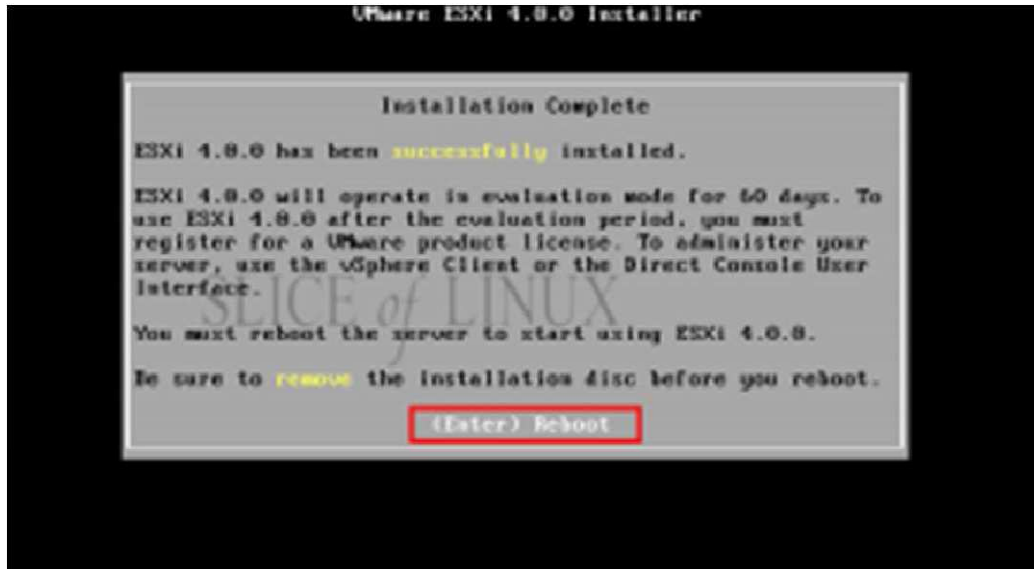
VMware ESXi 4.0.0 Installer

Installation Complete

ESXi 4.0.0 has been successfully installed.

ESXi 4.0.0 will operate in evaluation mode for 60 days. To use ESXi 4.0.0 after the evaluation period, you must register for a VMware product license. To administer your server, use the vSphere Client or the Direct Console User Interface.

SLICE of LINUX

You must reboot the server to start using ESXi 4.0.0.

Be sure to remove the installation disc before you reboot.

(Enter) Reboot